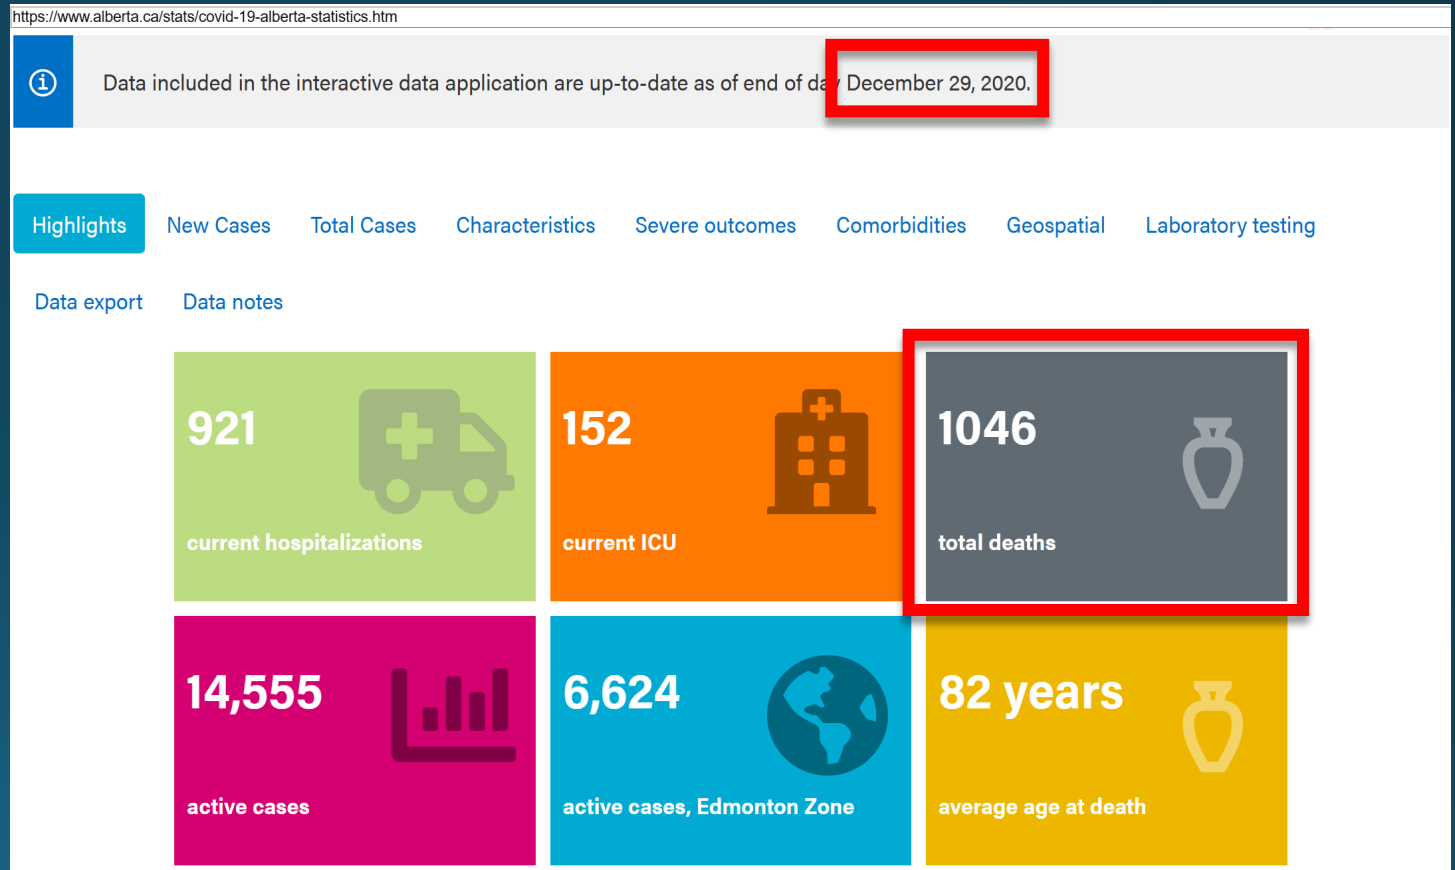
https://www.alberta.ca/stats/covid-19-alberta-statistics.htm

Data included in the interactive data application are up-to-date as of end of day December 29, 2020.

Highlights New Cases Total Cases Characteristics Severe outcomes Comorbidities Geospatial Laboratory testing

Data export Data notes

921
current hospitalizations

152
current ICU

1046
total deaths

14,555
active cases

6,624
active cases, Edmonton Zone

82 years
average age at death